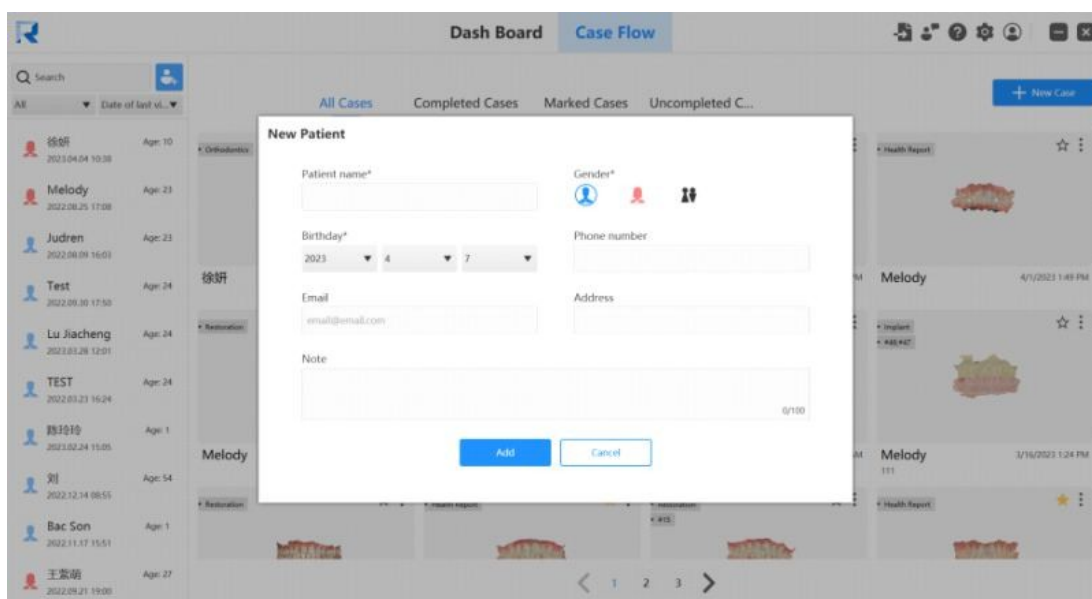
Dash Board Case Flow

Q Search
All ▼ Date of last vi... ▼

徐妍 Age: 10
2023.04.04 10:38

Melody Age: 23
2022.08.25 17:08

Judren Age: 23
2022.08.09 16:03

Test Age: 24
2022.08.30 17:50

Lu Jiacheng Age: 24
2023.03.28 12:01

TEST Age: 24
2022.03.23 16:24

路玲玲 Age: 1
2023.02.24 15:05

刘 Age: 54
2022.12.14 08:55

Bac Son Age: 1
2022.11.17 15:51

王紫萌 Age: 27
2022.09.21 19:00

All Cases Completed Cases Marked Cases Uncompleted C...

+ New Case

• Orthodontics

徐妍

• Restoration

Melody

• Restoration

• Health Report

Melody 4/1/2023 1:49 PM

• Implant
• #46,#47

Melody 3/16/2023 1:24 PM
111

• Health Report

• Restoration
• #15

• Health Report

New Patient

Patient name*

Gender*

Birthday*
2023 ▼ 4 ▼ 7 ▼

Phone number

Email
email@email.com

Address

Note
0/100

Add Cancel

< 1 2 3 >